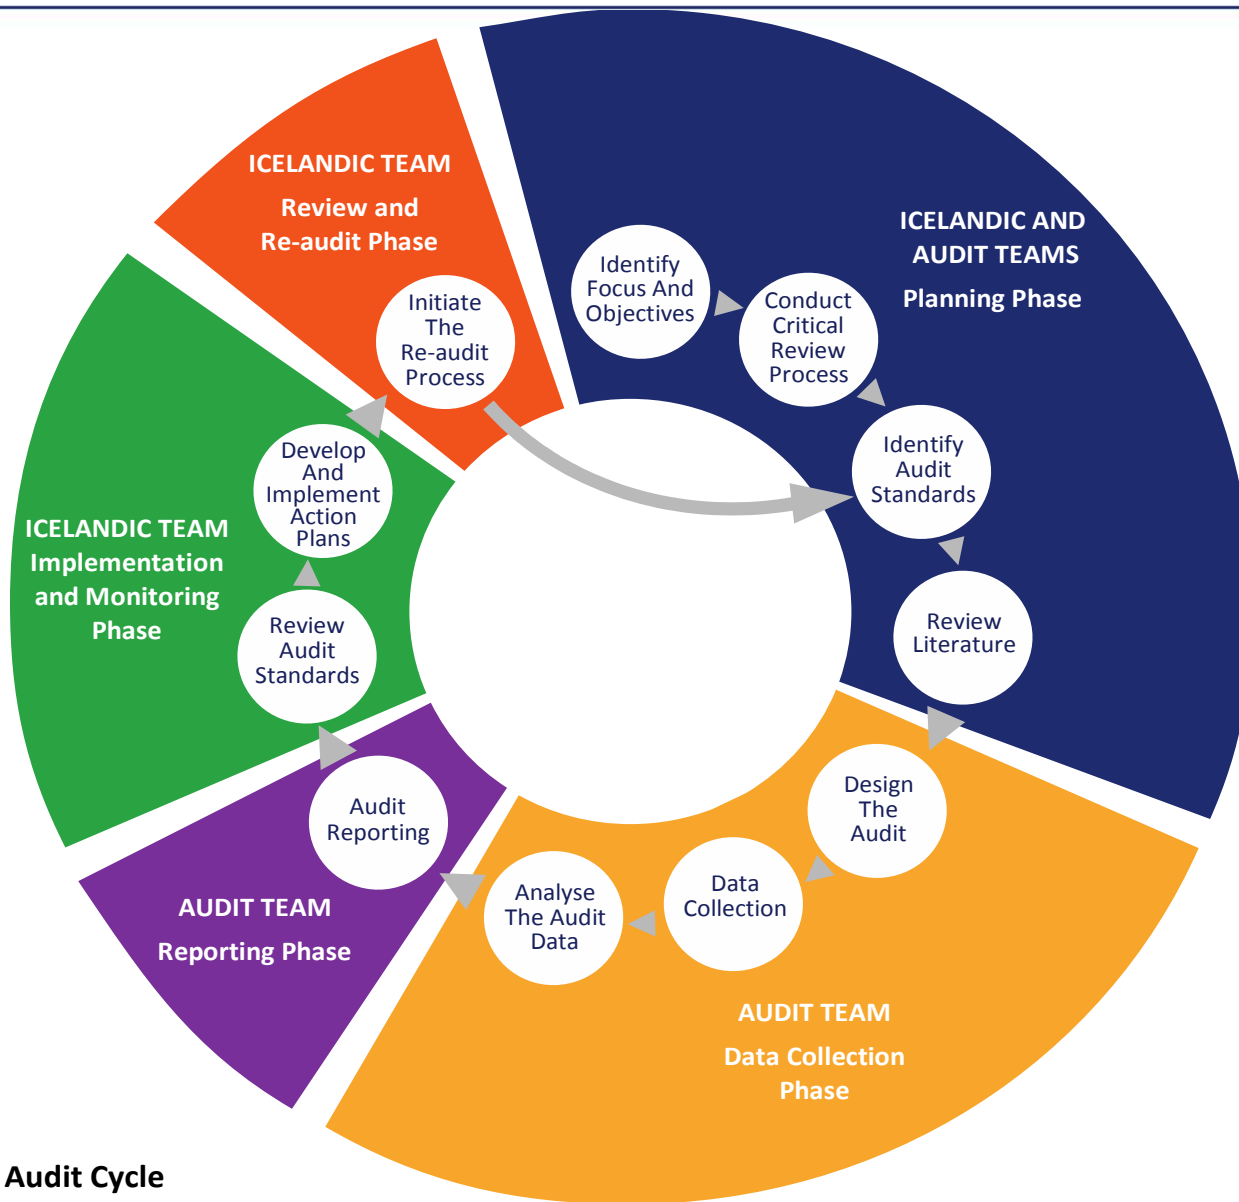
ICELANDIC TEAM
Review and Re-audit Phase

Initiate The Re-audit Process

ICELANDIC AND AUDIT TEAMS
Planning Phase

Identify Focus And Objectives

Conduct Critical Review Process

Identify Audit Standards

Review Literature

Develop And Implement Action Plans

ICELANDIC TEAM
Implementation and Monitoring Phase

Review Audit Standards

Audit Reporting

AUDIT TEAM
Reporting Phase

Design The Audit

Data Collection

Analyse The Audit Data

AUDIT TEAM
Data Collection Phase

Audit Cycle